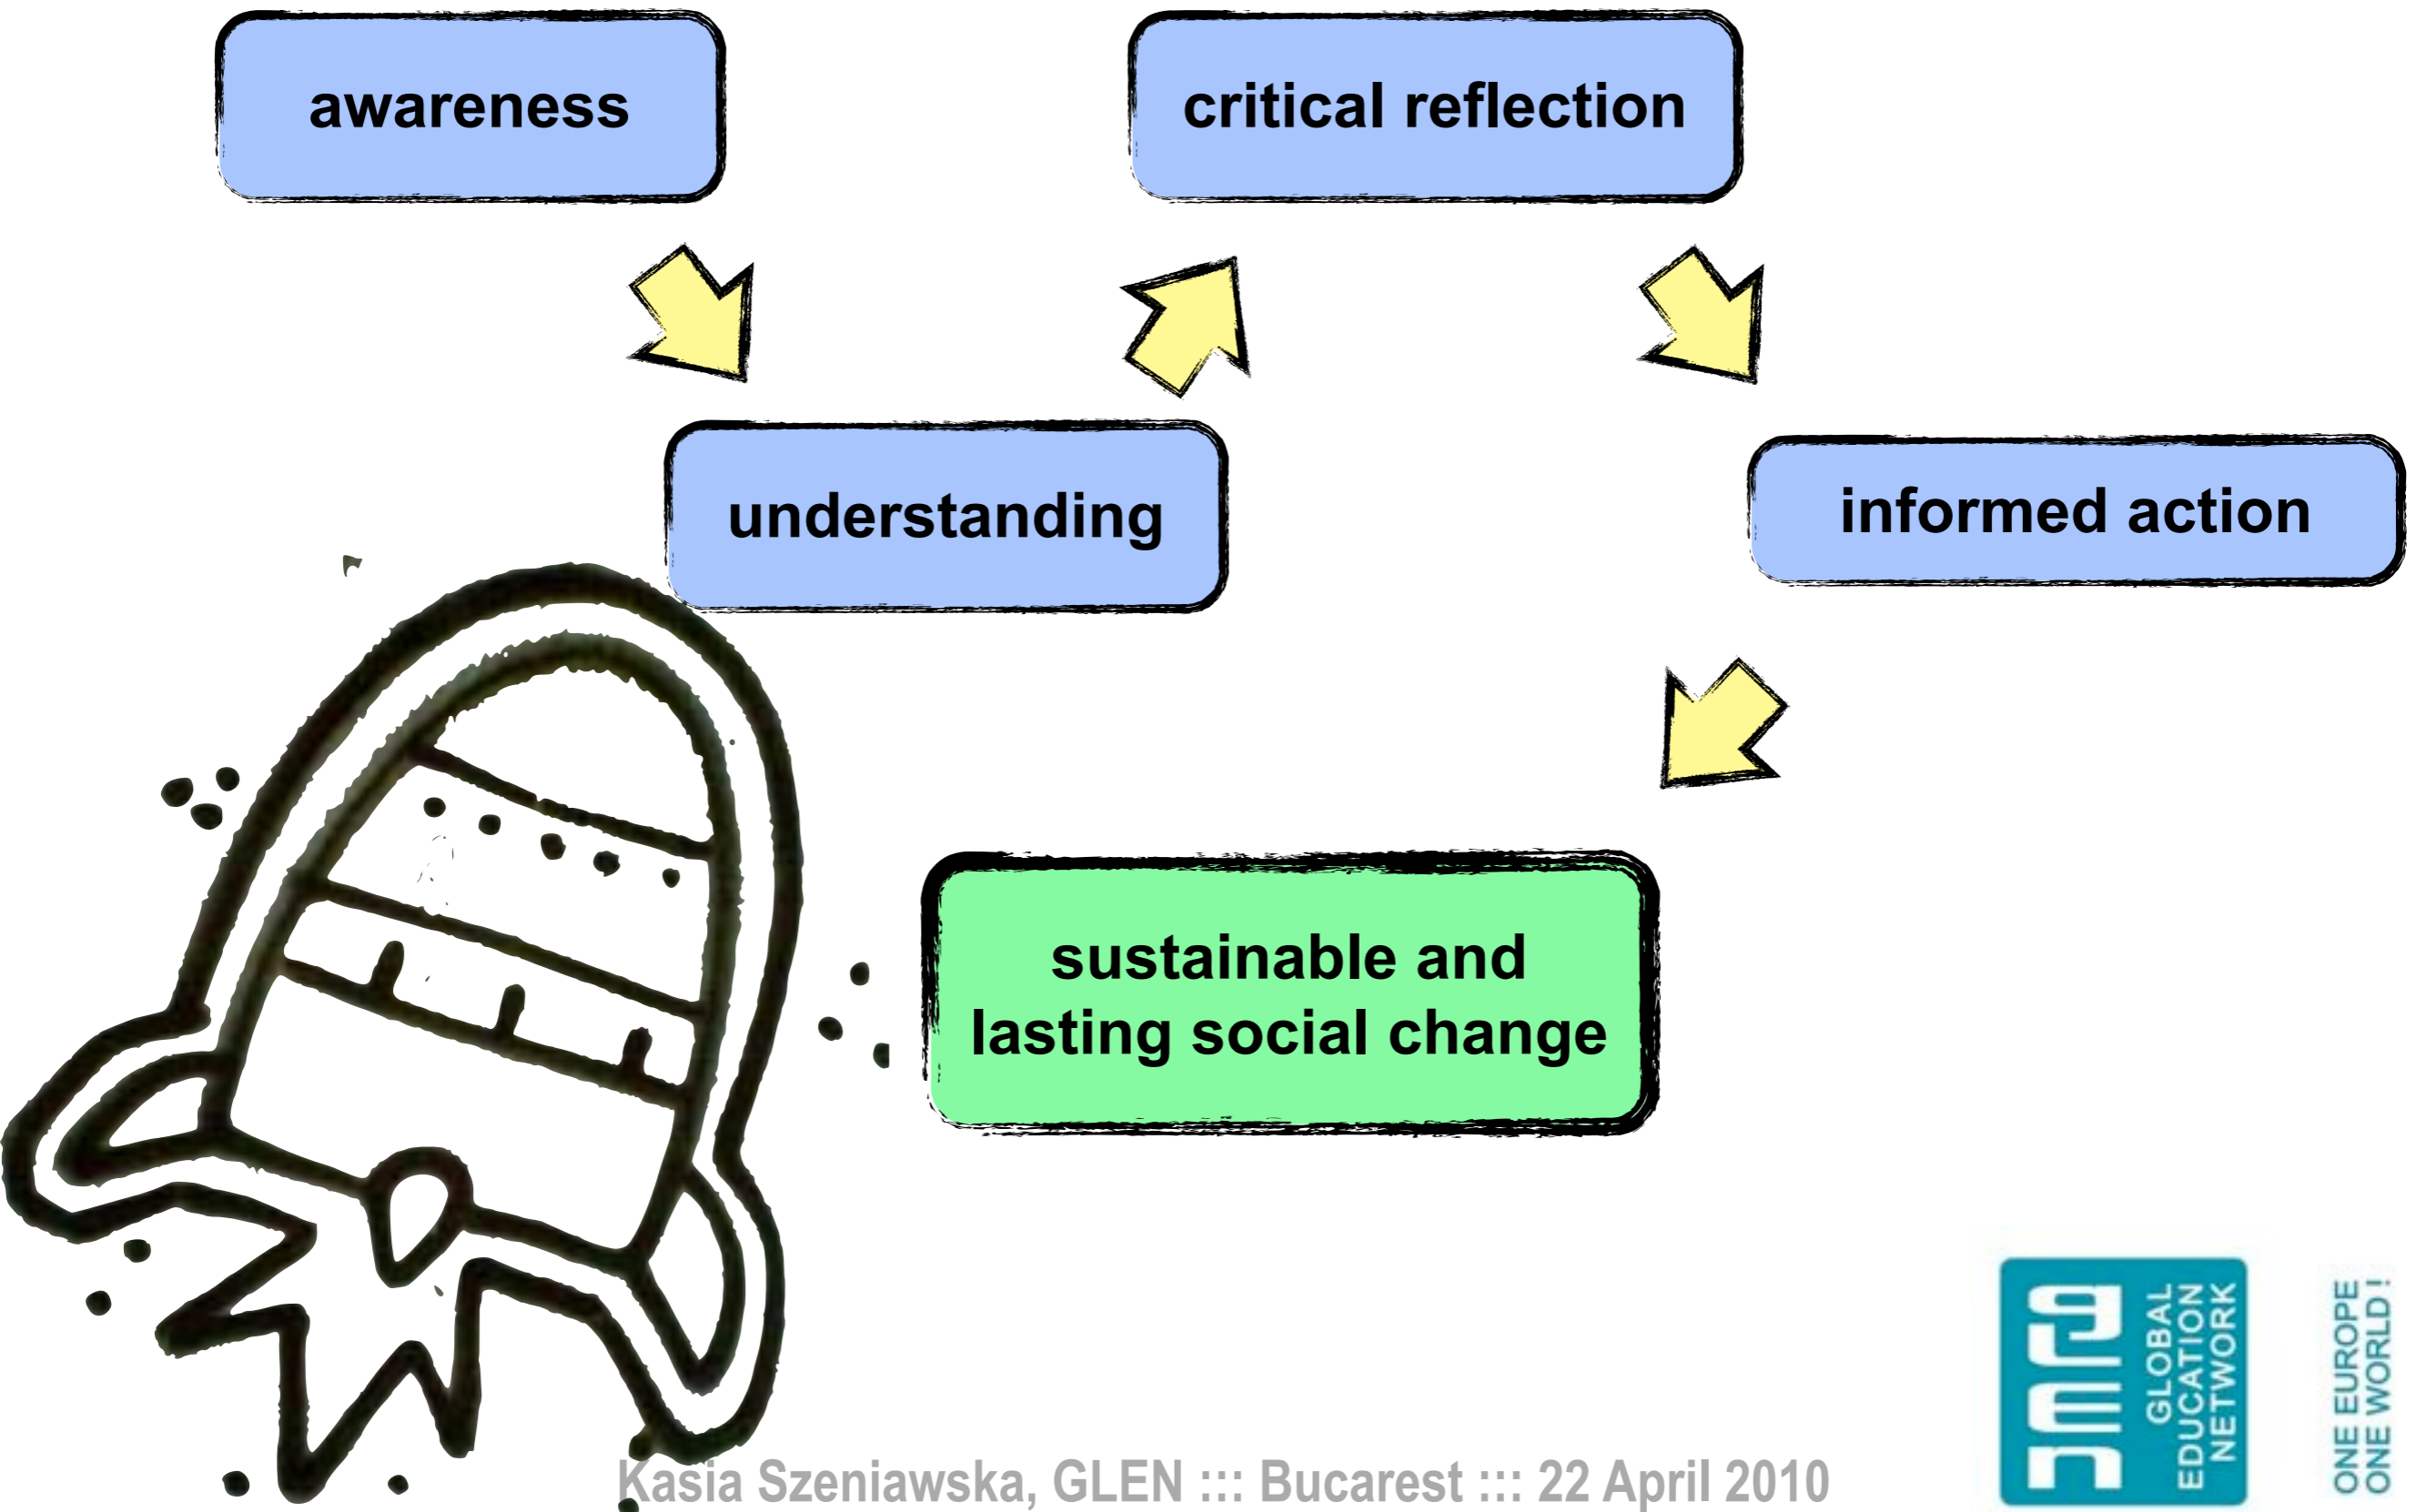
awareness

critical reflection

understanding

informed action

sustainable and lasting social change

Kasia Szeniawska, GLEN ::: Bucarest ::: 22 April 2010

GLOBAL EDUCATION NETWORK

ONE EUROPE ONE WORLD !